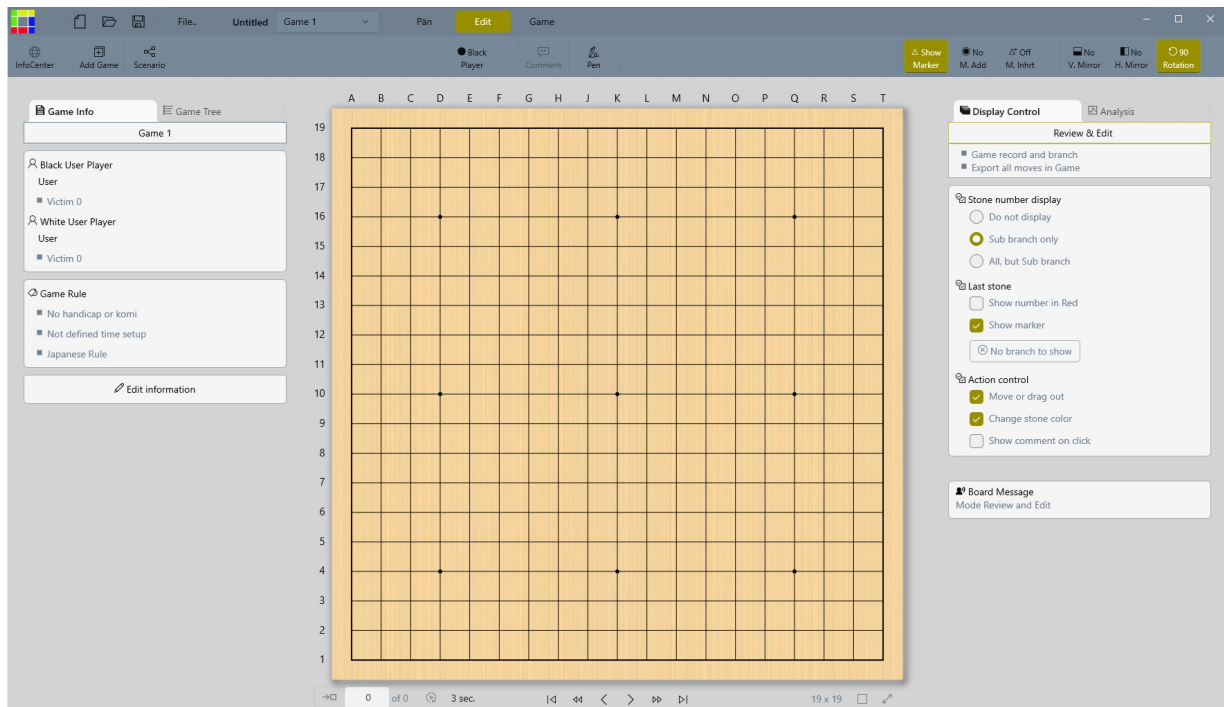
File.. Untitled Game 1 Pan Edit Game

InfoCenter Add Game Scenario Black Player Comment Pen Show Marker No M. Add Off M. Inhrt No V. Mirror No H. Mirror 90 Rotation

Game Info Game Tree

Game 1

Black User Player
User
Victim 0
White User Player
User
Victim 0

Game Rule
No handicap or komi
Not defined time setup
Japanese Rule

Edit information

A B C D E F G H J K L M N O P Q R S T

19 18 17 16 15 14 13 12 11 10 9 8 7 6 5 4 3 2 1

0 of 0 3 sec.

19 x 19

Display Control Analysis

Review & Edit

Game record and branch
Export all moves in Game

Stone number display
Do not display
Sub branch only
All, but Sub branch

Last stone
Show number in Red
Show marker
No branch to show

Action control
Move or drag out
Change stone color
Show comment on click

Board Message
Mode Review and Edit